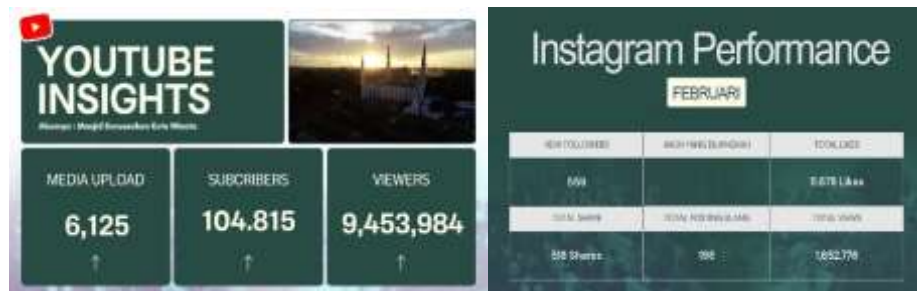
YOUTUBE INSIGHTS

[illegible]

MEDIA UPLOAD
6,125
↑

SUBCRIBERS
104.815
↑

VIEWERS
9,453,984
↑

Instagram Performance

FEBRUARI

| NEW FOLLOWERS | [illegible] | TOTAL LIKES |
|---|---|---|
| 559 | | 9.678 Likes |
| TOTAL SHARE | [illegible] | TOTAL VIEWS |
| 518 Shares | 398 | 1,652,776 |